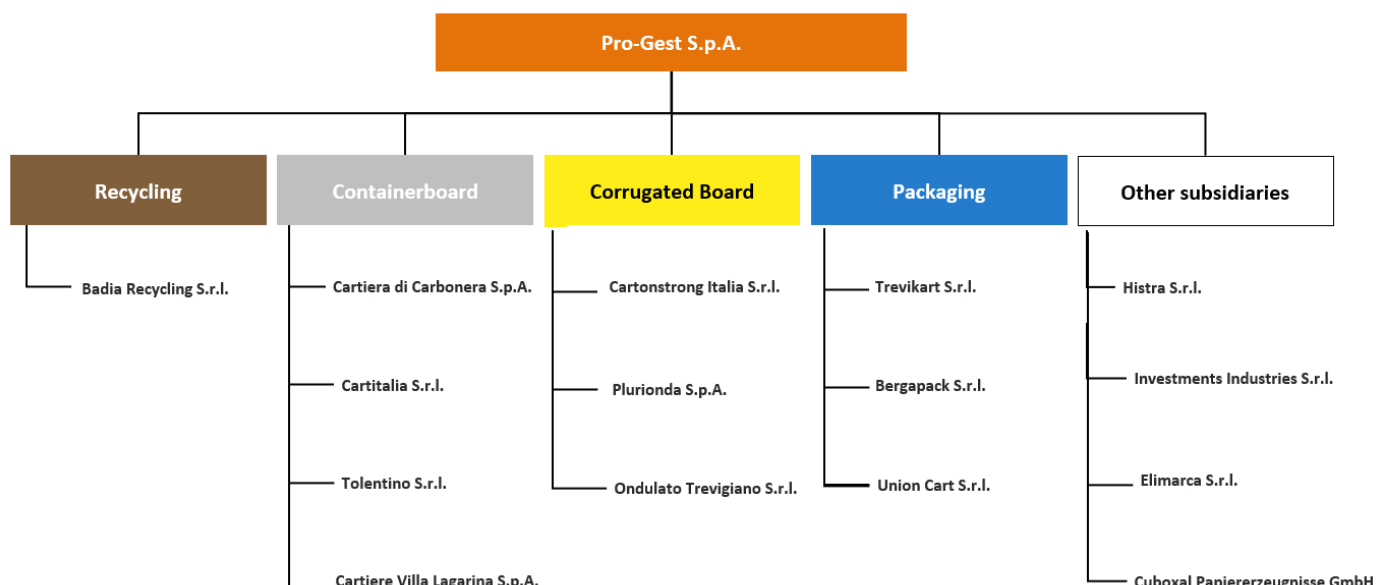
Pro-Gest S.p.A.

Recycling

Badia Recycling S.r.l.

Containerboard

Cartiera di Carbonera S.p.A.

Cartitalia S.r.l.

Tolentino S.r.l.

Cartiere Villa Lagarina S.p.A.

Corrugated Board

Cartonstrong Italia S.r.l.

Plurionda S.p.A.

Ondulato Trevigiano S.r.l.

Packaging

Trevikart S.r.l.

Bergapack S.r.l.

Union Cart S.r.l.

Other subsidiaries

Histra S.r.l.

Investments Industries S.r.l.

Elimarca S.r.l.

Cuboxal Papiererzeugnisse GmbH